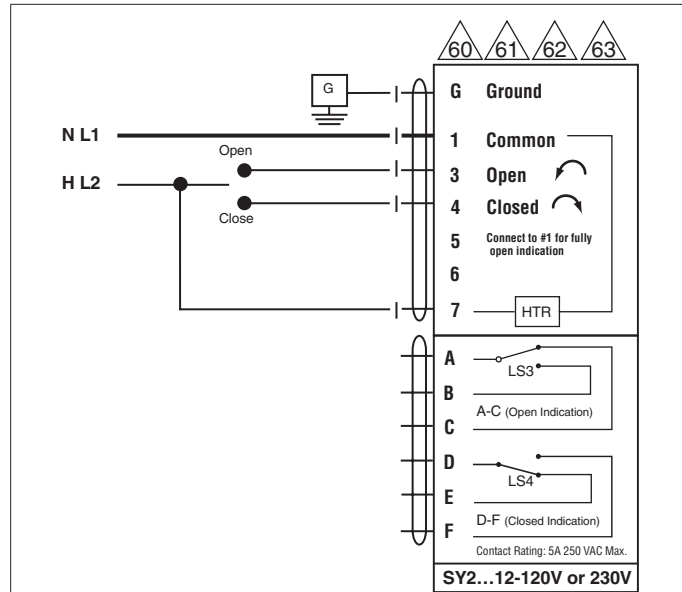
60 61 62 63

G

N L1

H L2

Open

Close

G Ground

1 Common

3 Open

4 Closed

5 Connect to #1 for fully open indication

6

7 HTR

A

B

C

LS3

A-C (Open Indication)

D

E

F

LS4

D-F (Closed Indication)

Contact Rating: 5A 250 VAC Max.

SY2…12-120V or 230V